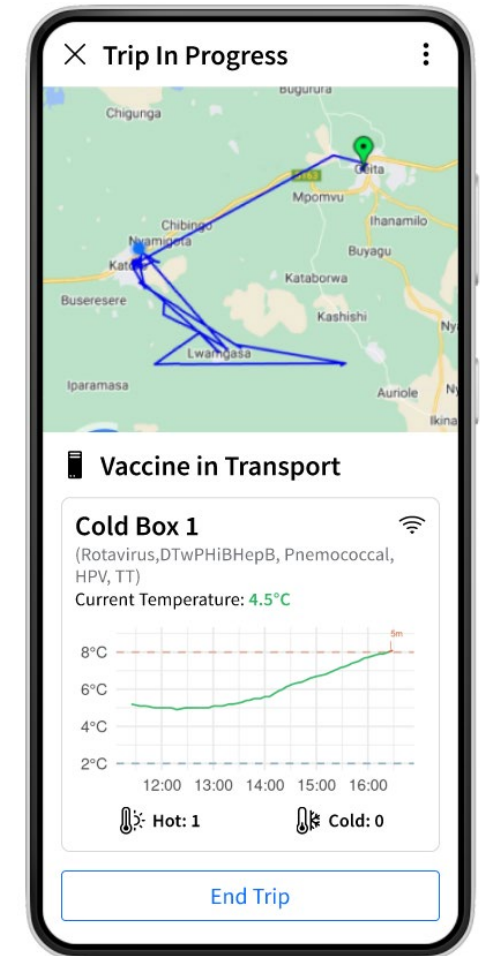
Trip In Progress

Bugurura
Chigunga
Geita
Mpomvu
Ihanamilo
Chibingo
Nyamigota
Buyagu
Kat
Kataborwa
Buseresere
Kashishi
Ny
Lwamgasa
Iparamasa
Auriole
Ny
Ikina

Vaccine in Transport

Cold Box 1
(Rotavirus,DTwPHiBHepB, Pnemococcal, HPV, TT)
Current Temperature: 4.5°C

5m
8°C
6°C
4°C
2°C
12:00 13:00 14:00 15:00 16:00

Hot: 1
Cold: 0

End Trip